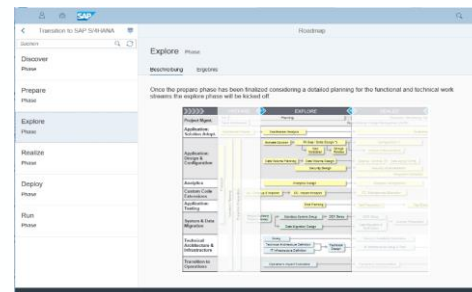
SAP

Transition to SAP S/4HANA

Roadmap

Discover
Phase

Prepare
Phase

Explore
Phase

Realize
Phase

Deploy
Phase

Run
Phase

Explore Phase

Beschreibung Ergebnis

Once the prepare phase has been finalized considering a detailed planning for the functional and technical work streams the explore phase will be kicked off.

EXPLORE

Project Mgmt

Application: Solution Adopt.

Application: Design & Configuration

Analytics

Custom Code Extensions

Application: Testing

System & Data Migration

Technical Architecture & Infrastructure

Transition to Operations

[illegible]